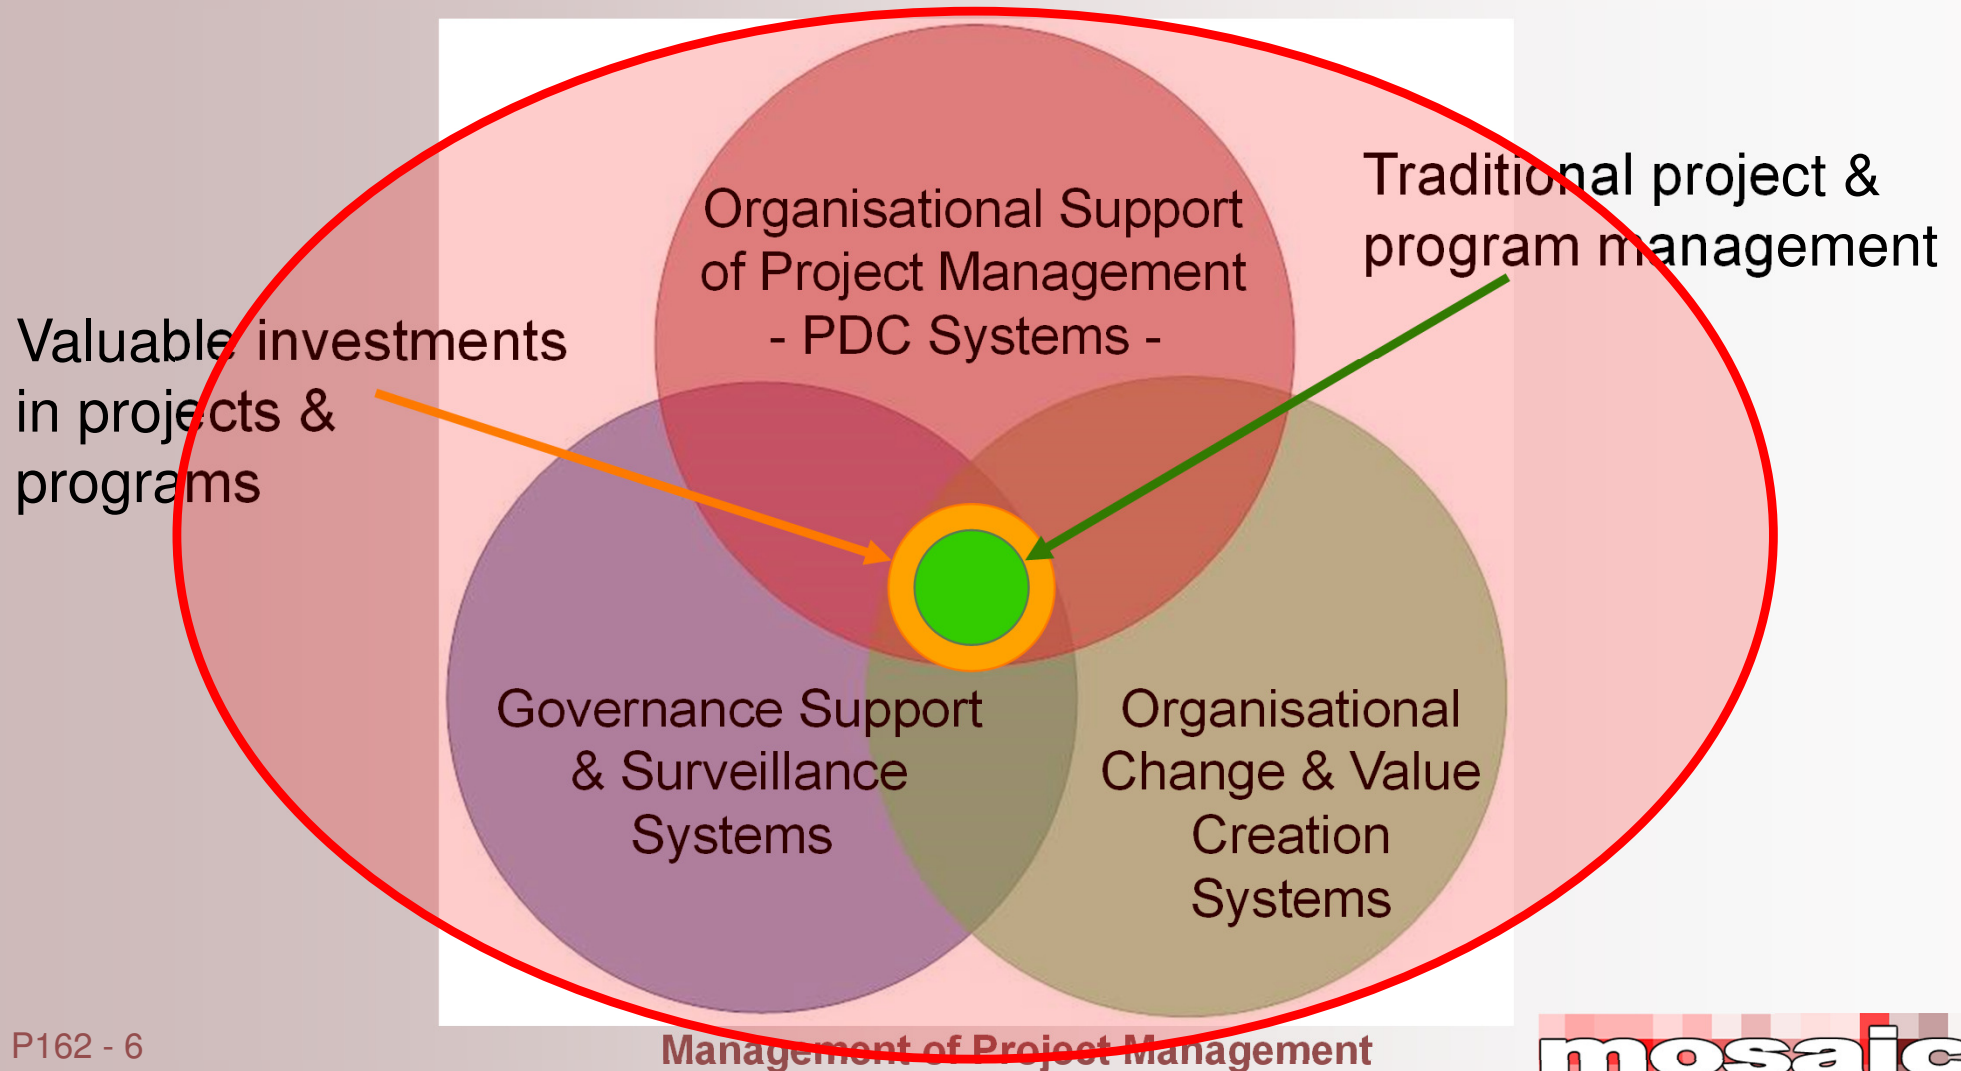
Organisational Support of Project Management - PDC Systems -

Traditional project & program management

Valuable investments in projects & programs

Governance Support & Surveillance Systems

Organisational Change & Value Creation Systems

P162 - 6

Management of Project Management

mosaic